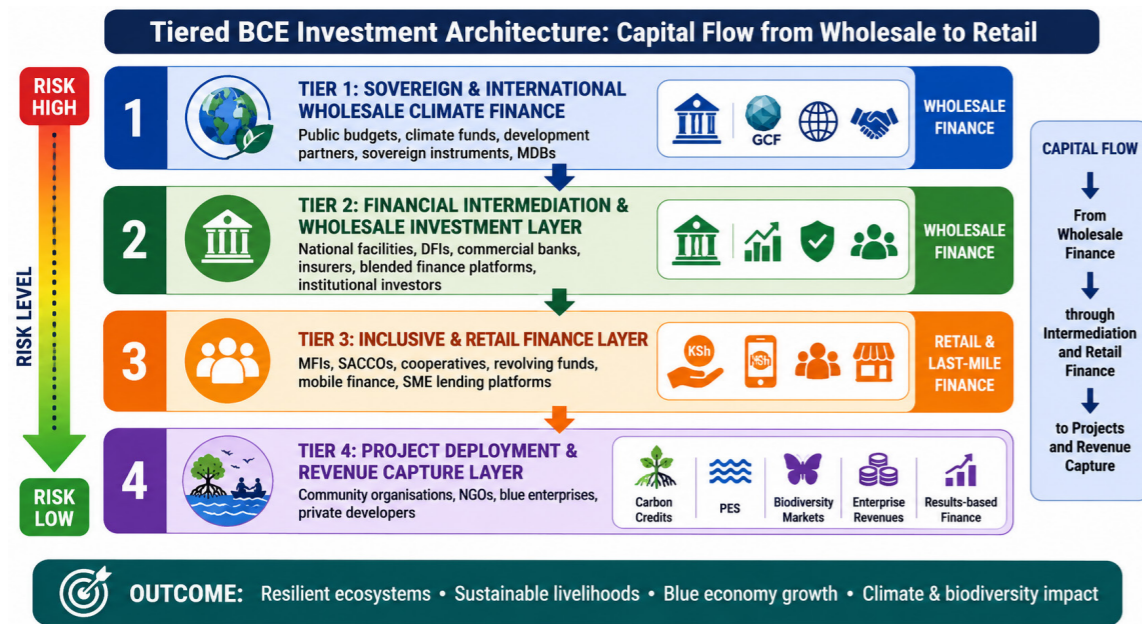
Tiered BCE Investment Architecture: Capital Flow from Wholesale to Retail

RISK HIGH

RISK LEVEL

RISK LOW

1

TIER 1: SOVEREIGN & INTERNATIONAL WHOLESALE CLIMATE FINANCE

Public budgets, climate funds, development partners, sovereign instruments, MDBs

GCF

WHOLESALE FINANCE

2

TIER 2: FINANCIAL INTERMEDIATION & WHOLESALE INVESTMENT LAYER

National facilities, DFIs, commercial banks, insurers, blended finance platforms, institutional investors

WHOLESALE FINANCE

3

TIER 3: INCLUSIVE & RETAIL FINANCE LAYER

MFIs, SACCOs, cooperatives, revolving funds, mobile finance, SME lending platforms

KSh

KSh

RETAIL & LAST-MILE FINANCE

4

TIER 4: PROJECT DEPLOYMENT & REVENUE CAPTURE LAYER

Community organisations, NGOs, blue enterprises, private developers

Carbon Credits

PES

Biodiversity Markets

Enterprise Revenues

Results-based Finance

CAPITAL FLOW

From Wholesale Finance

through Intermediation and Retail Finance

to Projects and Revenue Capture

OUTCOME: Resilient ecosystems • Sustainable livelihoods • Blue economy growth • Climate & biodiversity impact